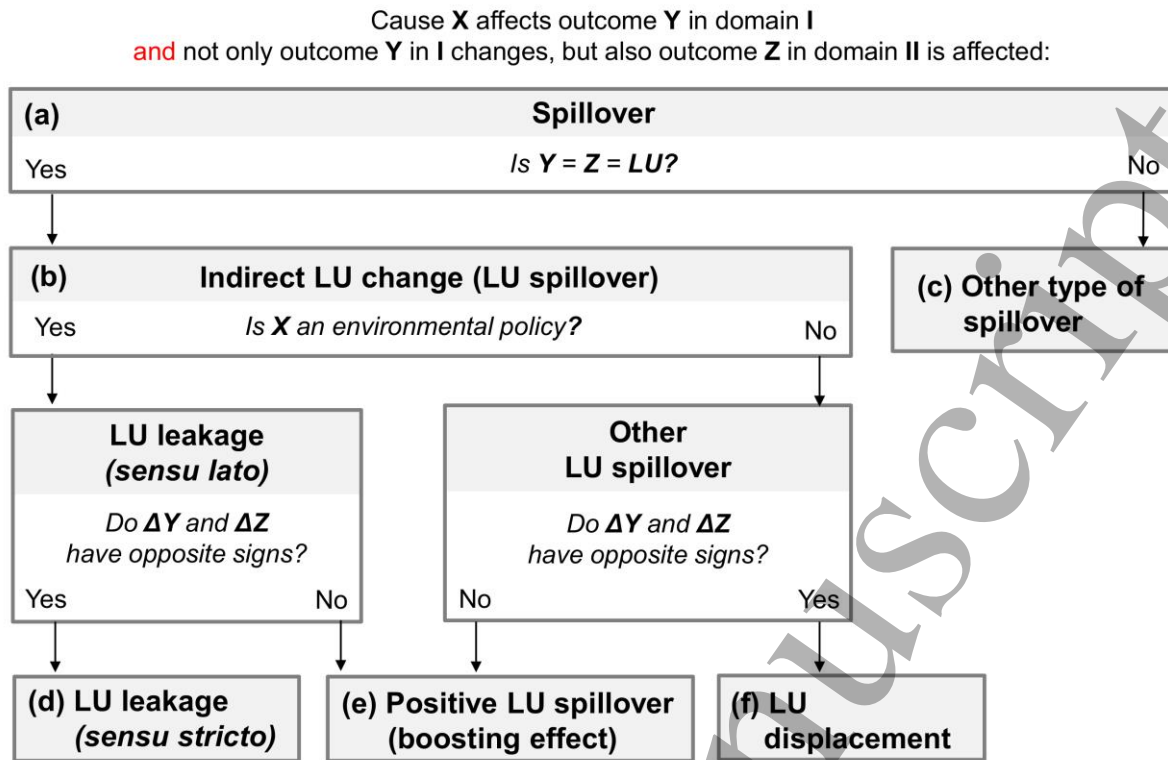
Cause **X** affects outcome **Y** in domain **I**
and not only outcome **Y** in **I** changes, but also outcome **Z** in domain **II** is affected:

**(a)** **Spillover**
Yes *Is Y = Z = LU?* No

**(b)** **Indirect LU change (LU spillover)**
Yes *Is X an environmental policy?* No

**(c) Other type of spillover**

**LU leakage (sensu lato)**
*Do ΔY and ΔZ have opposite signs?*
Yes No

**Other LU spillover**
*Do ΔY and ΔZ have opposite signs?*
No Yes

**(d) LU leakage (sensu stricto)**

**(e) Positive LU spillover (boosting effect)**

**(f) LU displacement**

manuscript